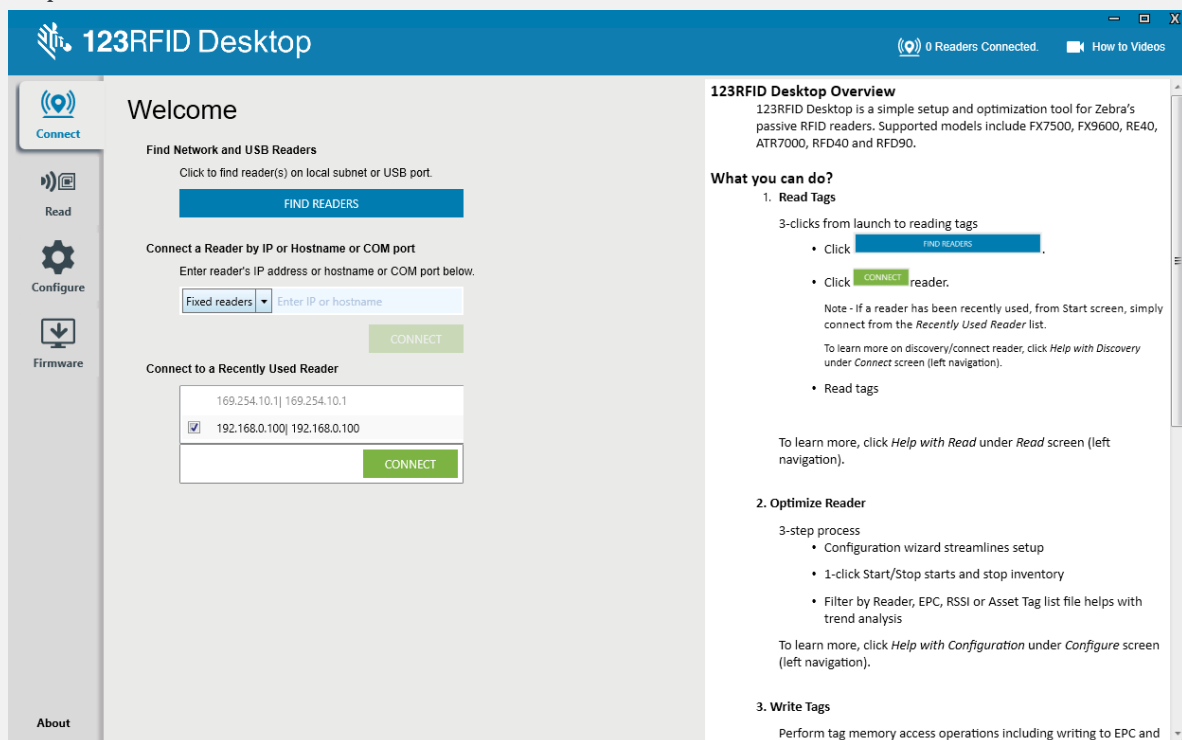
123RFID Desktop

0 Readers Connected. How to Videos

Connect

Read

Configure

Firmware

About

Welcome

Find Network and USB Readers

Click to find reader(s) on local subnet or USB port.

FIND READERS

Connect a Reader by IP or Hostname or COM port

Enter reader's IP address or hostname or COM port below.

Fixed readers Enter IP or hostname

CONNECT

Connect to a Recently Used Reader

169.254.10.1| 169.254.10.1

192.168.0.100| 192.168.0.100

CONNECT

123RFID Desktop Overview

123RFID Desktop is a simple setup and optimization tool for Zebra's passive RFID readers. Supported models include FX7500, FX9600, RE40, ATR7000, RFD40 and RFD90.

What you can do?

1. Read Tags

3-clicks from launch to reading tags

• Click FIND READERS.

• Click CONNECT reader.

Note - If a reader has been recently used, from Start screen, simply connect from the Recently Used Reader list.

To learn more on discovery/connect reader, click Help with Discovery under Connect screen (left navigation).

• Read tags

To learn more, click Help with Read under Read screen (left navigation).

2. Optimize Reader

3-step process

• Configuration wizard streamlines setup

• 1-click Start/Stop starts and stop inventory

• Filter by Reader, EPC, RSSI or Asset Tag list file helps with trend analysis

To learn more, click Help with Configuration under Configure screen (left navigation).

3. Write Tags

Perform tag memory access operations including writing to EPC and